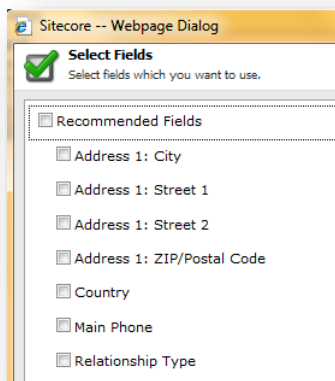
Sitecore -- Webpage Dialog

Select Fields
Select fields which you want to use.

Recommended Fields

Address 1: City

Address 1: Street 1

Address 1: Street 2

Address 1: ZIP/Postal Code

Country

Main Phone

Relationship Type